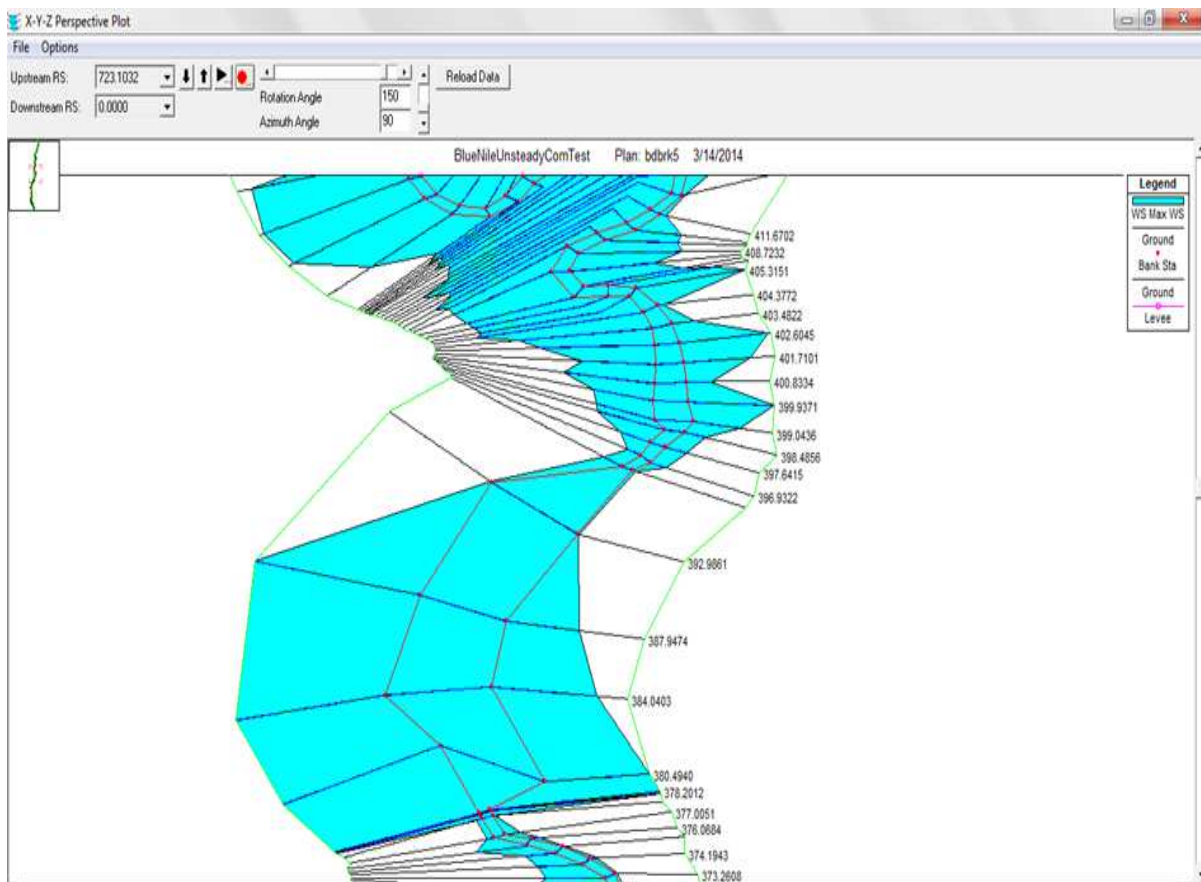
X-Y-Z Perspective Plot
File Options
Upstream RS: 723.1032
Downstream RS: 0.0000
Rotation Angle 150
Azimuth Angle 90
Reload Data
BlueNileUnsteadyComTest Plan: bdbrk5 3/14/2014
Legend
WS Max WS
Ground
Bank Sta
Ground
Levee
411.6702
408.7232
405.3151
404.3772
403.4822
402.6045
401.7101
400.8334
399.9371
399.0436
398.4856
397.6415
396.9322
392.9861
387.9474
384.0403
380.4940
378.2012
377.0051
376.0684
374.1943
373.2608